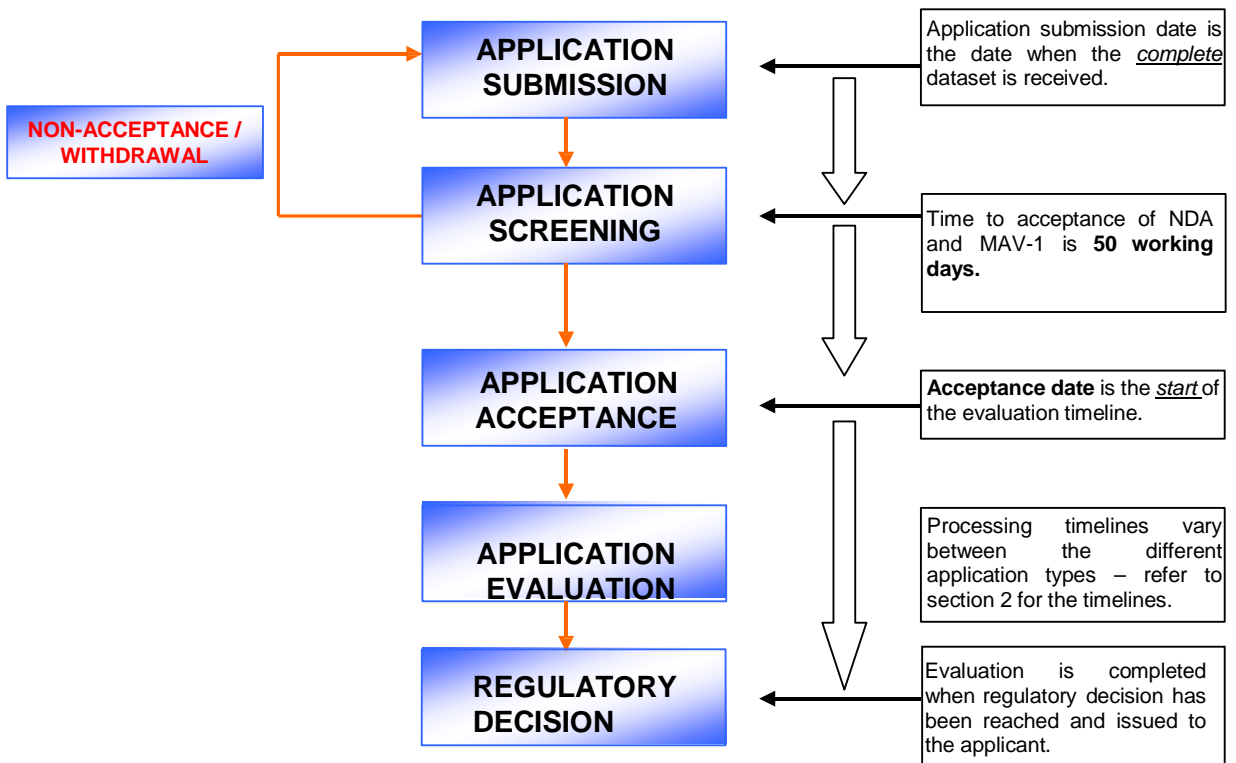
APPLICATION SUBMISSION

Application submission date is the date when the *complete* dataset is received.

NON-ACCEPTANCE / WITHDRAWAL

APPLICATION SCREENING

Time to acceptance of NDA and MAV-1 is **50 working days.**

APPLICATION ACCEPTANCE

**Acceptance date** is the *start* of the evaluation timeline.

APPLICATION EVALUATION

Processing timelines vary between the different application types – refer to section 2 for the timelines.

REGULATORY DECISION

Evaluation is completed when regulatory decision has been reached and issued to the applicant.